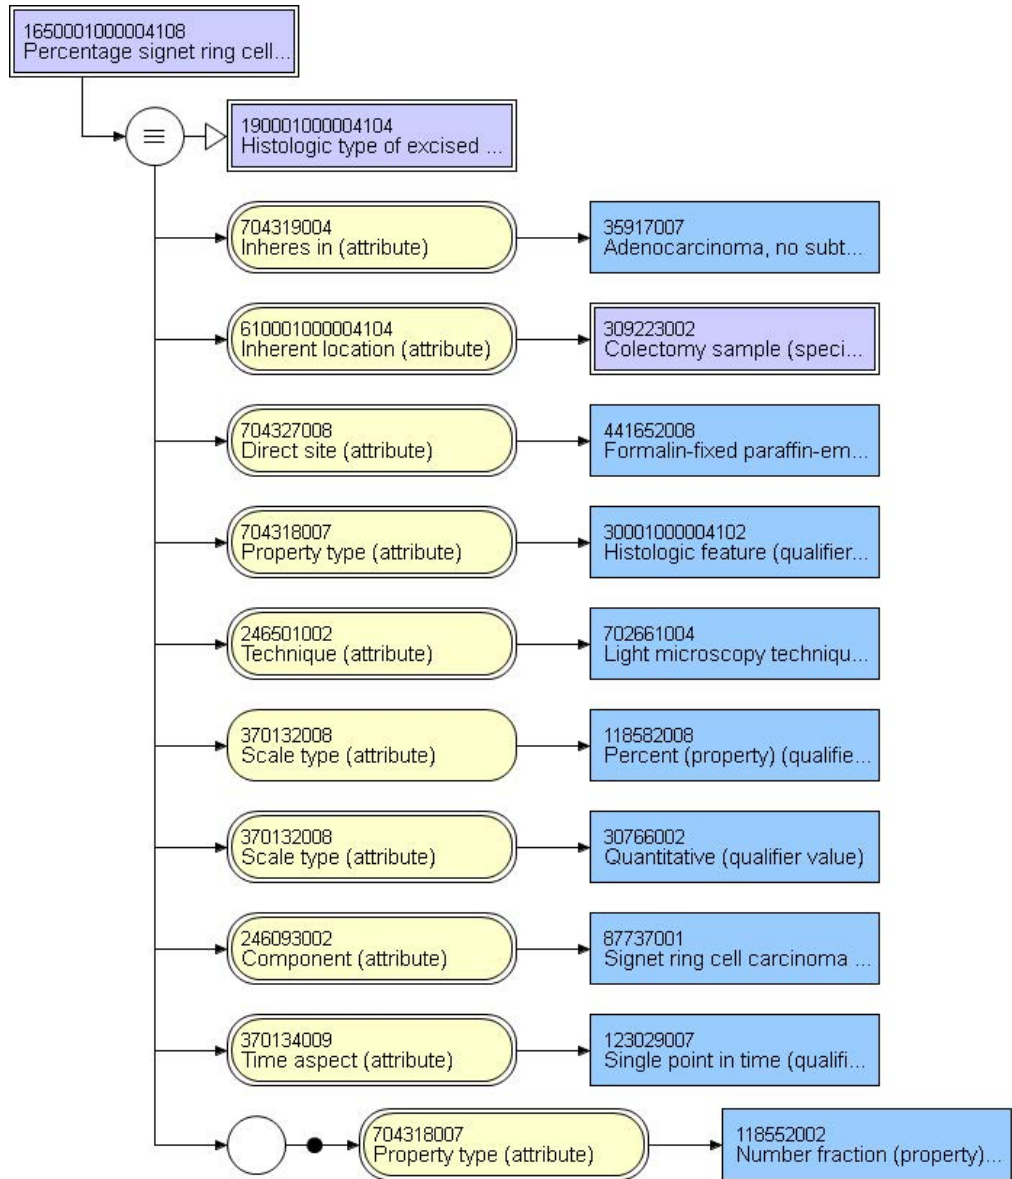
1650001000004108
Percentage signet ring cell...

≡

190001000004104
Histologic type of excised ...

704319004
Inheres in (attribute)

35917007
Adenocarcinoma, no subt...

610001000004104
Inherent location (attribute)

309223002
Colectomy sample (speci...

704327008
Direct site (attribute)

441652008
Formalin-fixed paraffin-em...

704318007
Property type (attribute)

30001000004102
Histologic feature (qualifier...

246501002
Technique (attribute)

702661004
Light microscopy techniqu...

370132008
Scale type (attribute)

118582008
Percent (property) (qualifie...

370132008
Scale type (attribute)

30766002
Quantitative (qualifier value)

246093002
Component (attribute)

87737001
Signet ring cell carcinoma ...

370134009
Time aspect (attribute)

123029007
Single point in time (qualifi...

704318007
Property type (attribute)

118552002
Number fraction (property)...